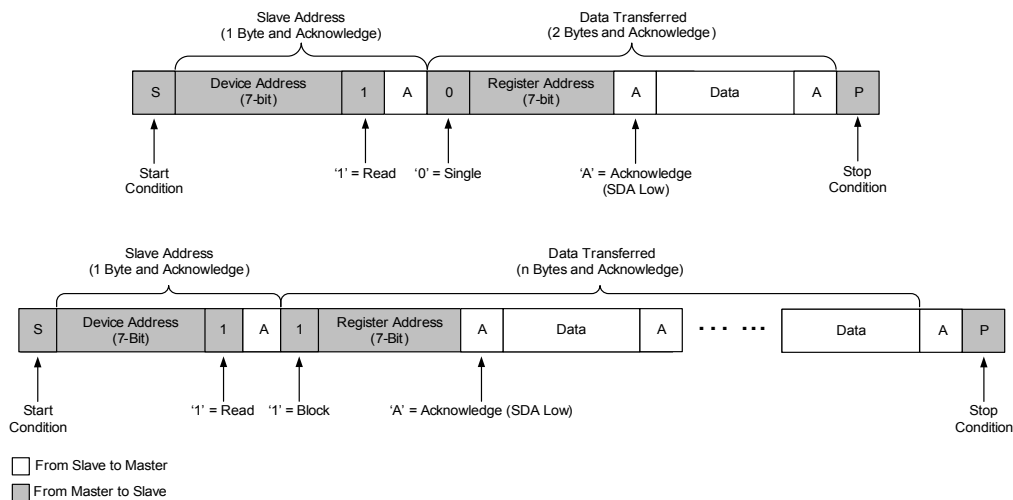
Slave Address
(1 Byte and Acknowledge)

Data Transferred
(2 Bytes and Acknowledge)

S

Device Address
(7-bit)

1

A

0

Register Address
(7-bit)

A

Data

A

P

Start
Condition

'1' = Read

'0' = Single

'A' = Acknowledge
(SDA Low)

Stop
Condition

Slave Address
(1 Byte and Acknowledge)

Data Transferred
(n Bytes and Acknowledge)

S

Device Address
(7-Bit)

1

A

1

Register Address
(7-Bit)

A

Data

A

· · · · · ·

Data

A

P

Start
Condition

'1' = Read

'1' = Block

'A' = Acknowledge (SDA Low)

Stop
Condition

From Slave to Master

From Master to Slave